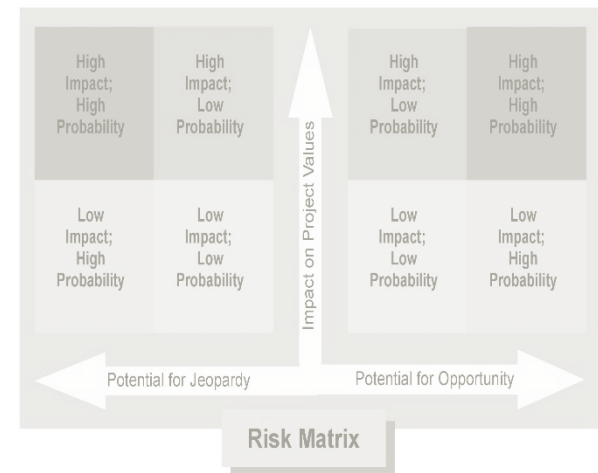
High Impact; High Probability

High Impact; Low Probability

Low Impact; High Probability

Low Impact; Low Probability

Impact on Project Values

High Impact; Low Probability

High Impact; High Probability

Low Impact; Low Probability

Low Impact; High Probability

Potential for Jeopardy

Potential for Opportunity

Risk Matrix